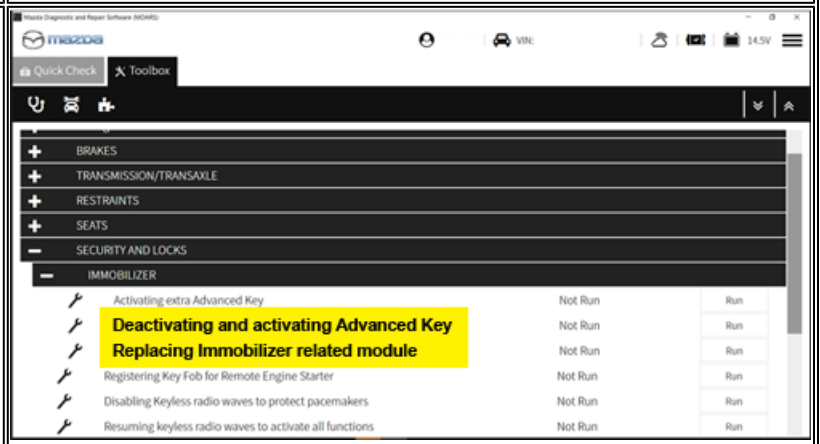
Mazda Diagnostic and Repair Software (MDARS)

mazda

VIN:

14.5V

Quick Check

Toolbox

BRAKES

TRANSMISSION/TRANSAXLE

RESTRAINTS

SEATS

SECURITY AND LOCKS

IMMOBILIZER

| | | |
|---|---|---|
| Activating extra Advanced Key | Not Run | Run |
| Deactivating and activating Advanced Key | Not Run | Run |
| Replacing Immobilizer related module | Not Run | Run |
| Registering Key Fob for Remote Engine Starter | Not Run | Run |
| Disabling Keyless radio waves to protect pacemakers | Not Run | Run |
| Resuming keyless radio waves to activate all functions | Not Run | Run |